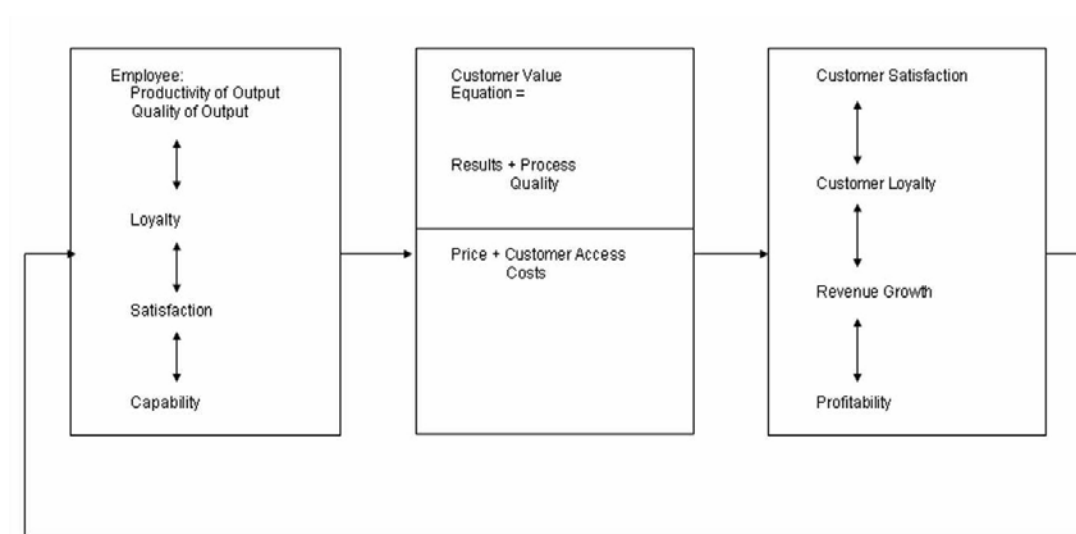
Employee:
Productivity of Output
Quality of Output

Loyalty

Satisfaction

Capability

Customer Value
Equation =

Results + Process
Quality

Price + Customer Access
Costs

Customer Satisfaction

Customer Loyalty

Revenue Growth

Profitability